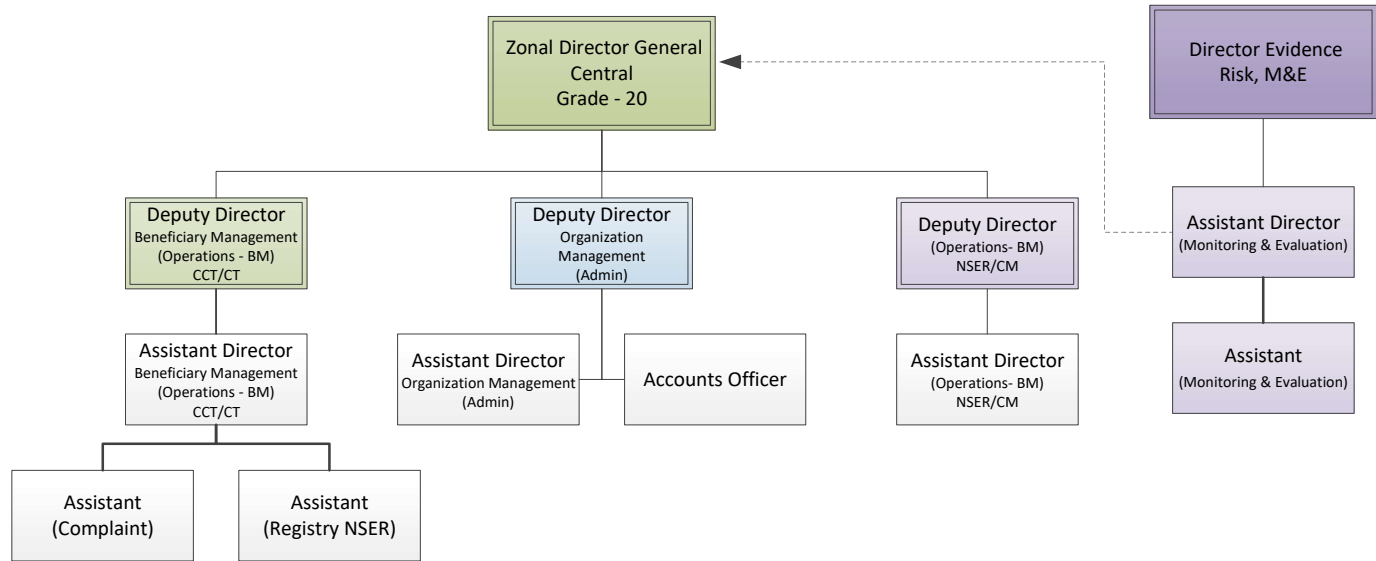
Zonal Director General
Central
Grade - 20

Director Evidence
Risk, M&E

Deputy Director
Beneficiary Management
(Operations - BM)
CCT/CT

Deputy Director
Organization
Management
(Admin)

Deputy Director
(Operations- BM)
NSER/CM

Assistant Director
(Monitoring & Evaluation)

Assistant Director
Beneficiary Management
(Operations - BM)
CCT/CT

Assistant Director
Organization Management
(Admin)

Accounts Officer

Assistant Director
(Operations- BM)
NSER/CM

Assistant
(Monitoring & Evaluation)

Assistant
(Complaint)

Assistant
(Registry NSER)